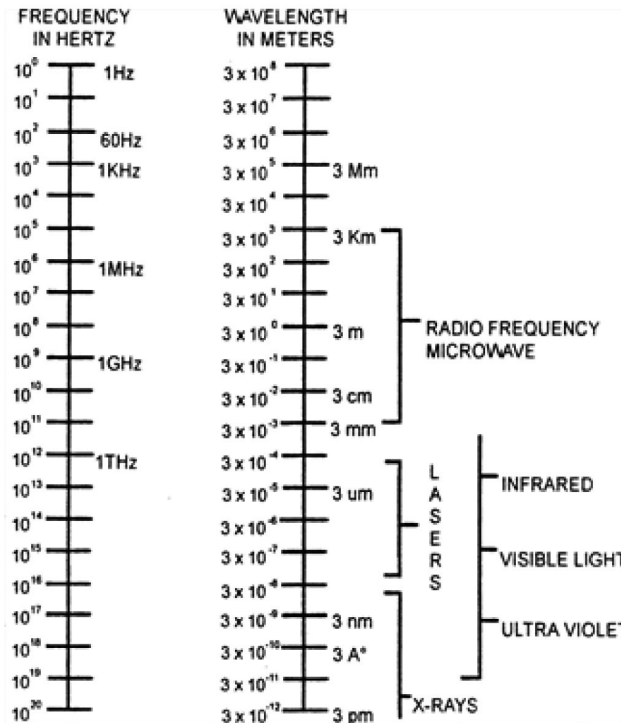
FREQUENCY IN HERTZ

$10^0$ 1Hz
$10^1$
$10^2$ 60Hz
$10^3$ 1KHz
$10^4$
$10^5$
$10^6$ 1MHz
$10^7$
$10^8$
$10^9$ 1GHz
$10^{10}$
$10^{11}$
$10^{12}$ 1THz
$10^{13}$
$10^{14}$
$10^{15}$
$10^{16}$
$10^{17}$
$10^{18}$
$10^{19}$
$10^{20}$

WAVELENGTH IN METERS

$3 \times 10^8$
$3 \times 10^7$
$3 \times 10^6$
$3 \times 10^5$ 3 Mm
$3 \times 10^4$
$3 \times 10^3$ 3 Km
$3 \times 10^2$
$3 \times 10^1$
$3 \times 10^0$ 3 m
$3 \times 10^{-1}$
$3 \times 10^{-2}$ 3 cm
$3 \times 10^{-3}$ 3 mm
$3 \times 10^{-4}$
$3 \times 10^{-5}$ 3 um
$3 \times 10^{-6}$
$3 \times 10^{-7}$
$3 \times 10^{-8}$
$3 \times 10^{-9}$ 3 nm
$3 \times 10^{-10}$ 3 A°
$3 \times 10^{-11}$
$3 \times 10^{-12}$ 3 pm

RADIO FREQUENCY MICROWAVE

L A S E R S

INFRARED

VISIBLE LIGHT

ULTRA VIOLET

X-RAYS